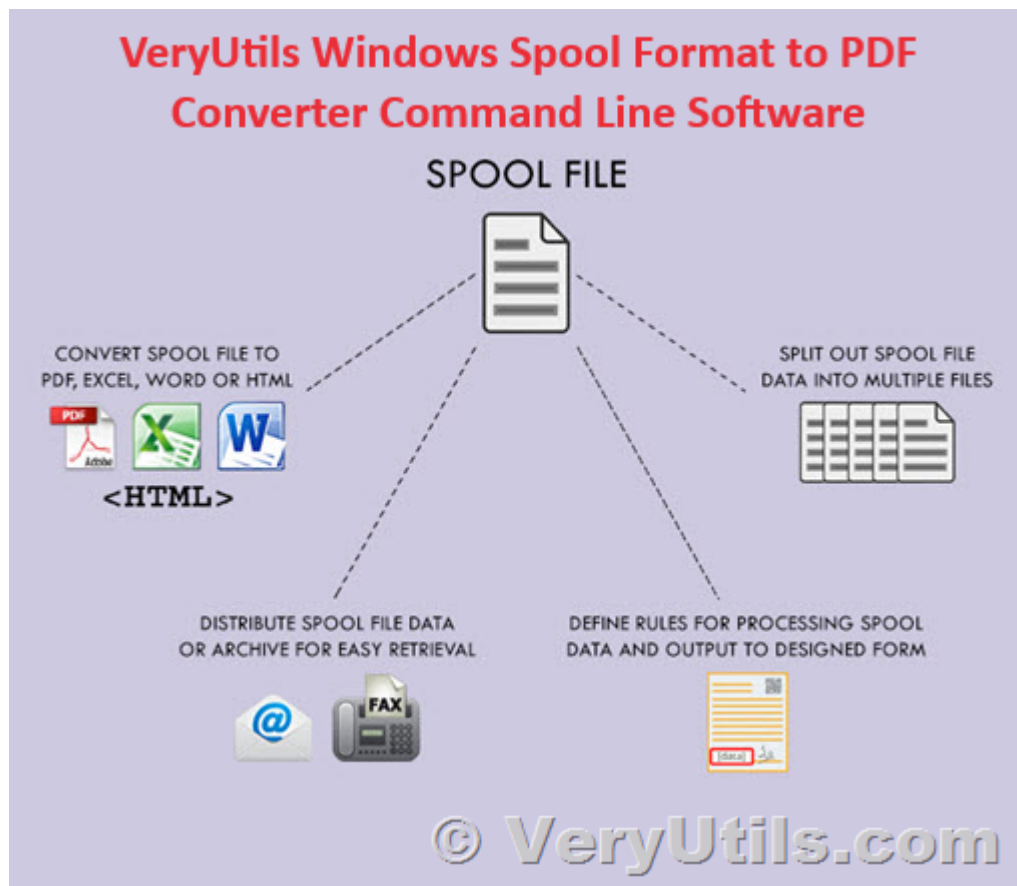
VeryUtils Windows Spool Format to PDF Converter Command Line Software

SPOOL FILE

CONVERT SPOOL FILE TO PDF, EXCEL, WORD OR HTML

PDF

Adobe

X

W

<HTML>

SPLIT OUT SPOOL FILE DATA INTO MULTIPLE FILES

DISTRIBUTE SPOOL FILE DATA OR ARCHIVE FOR EASY RETRIEVAL

@

FAX

DEFINE RULES FOR PROCESSING SPOOL DATA AND OUTPUT TO DESIGNED FORM

data

© VeryUtils.com